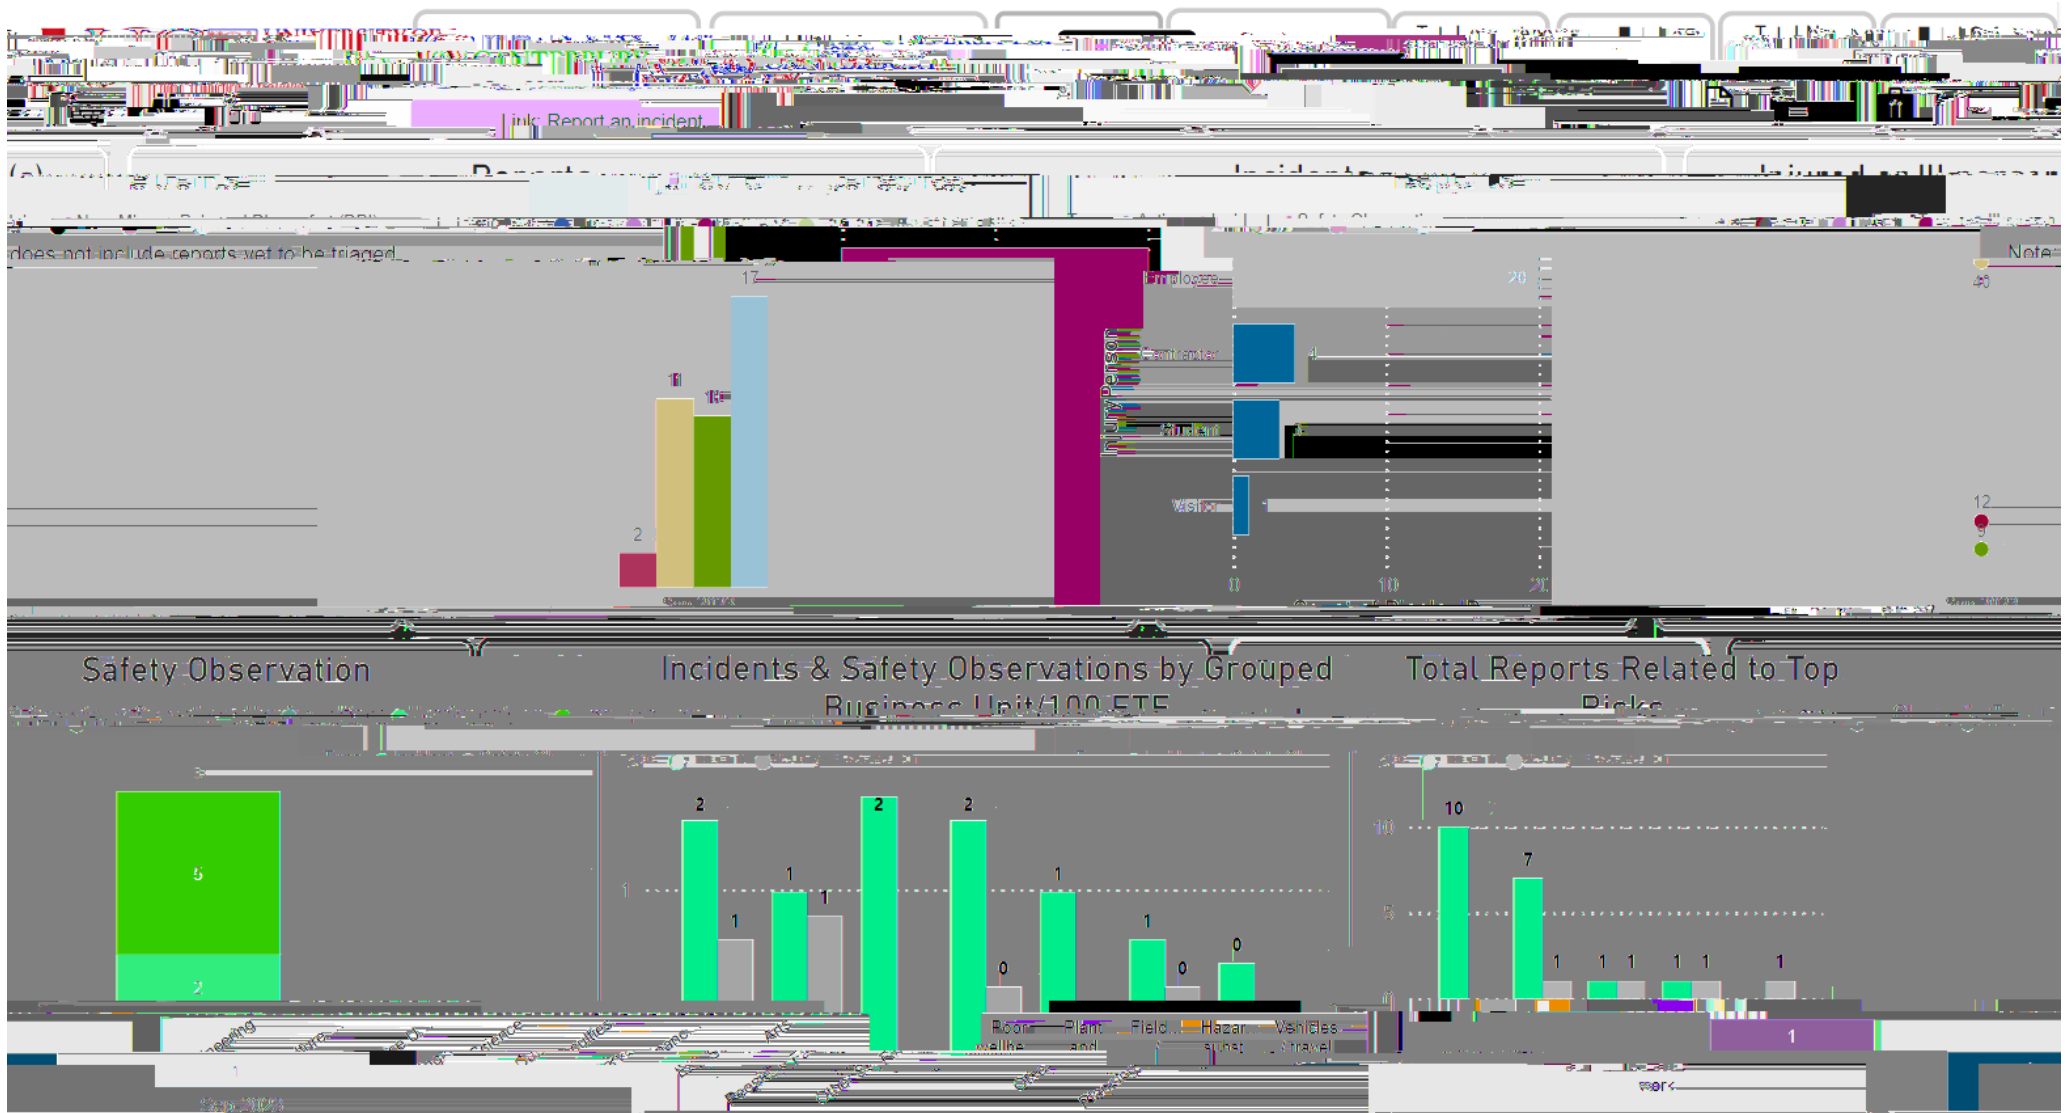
Link: Report an incident

does not include reports yet to be triaged

Note

17

11

10

2

Employee

Contractor

Student

Visitor

Injury Person

20

4

3

1

0

10

20

40

12

9

Safety Observation

Incidents & Safety Observations by Grouped Business Unit/100 FTE

Total Reports Related to Top Risks

5

2

1

2

1

1

1

2

2

0

1

1

0

0

10

7

1

1

1

1

1

1

10

5

0

Room wellbe

Plant and

Field

Hazar subst

Vehicles / travel

work

1